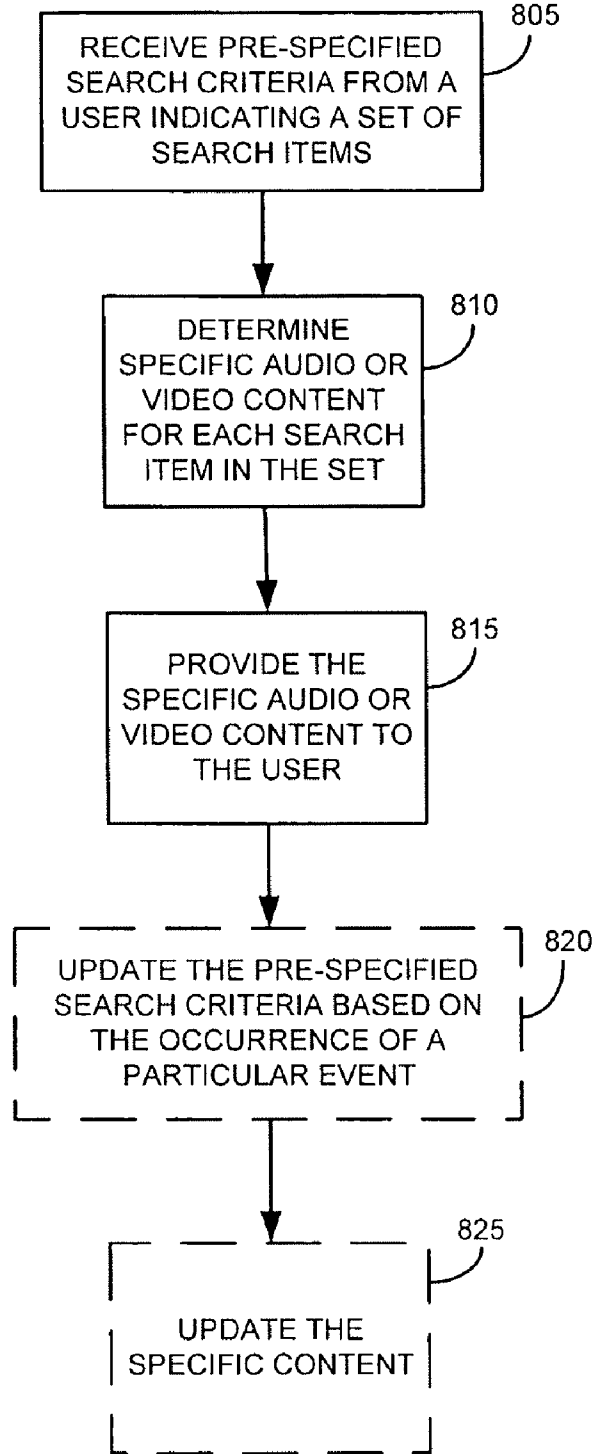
805

RECEIVE PRE-SPECIFIED SEARCH CRITERIA FROM A USER INDICATING A SET OF SEARCH ITEMS

810

DETERMINE SPECIFIC AUDIO OR VIDEO CONTENT FOR EACH SEARCH ITEM IN THE SET

815

PROVIDE THE SPECIFIC AUDIO OR VIDEO CONTENT TO THE USER

820

UPDATE THE PRE-SPECIFIED SEARCH CRITERIA BASED ON THE OCCURRENCE OF A PARTICULAR EVENT

825

UPDATE THE SPECIFIC CONTENT